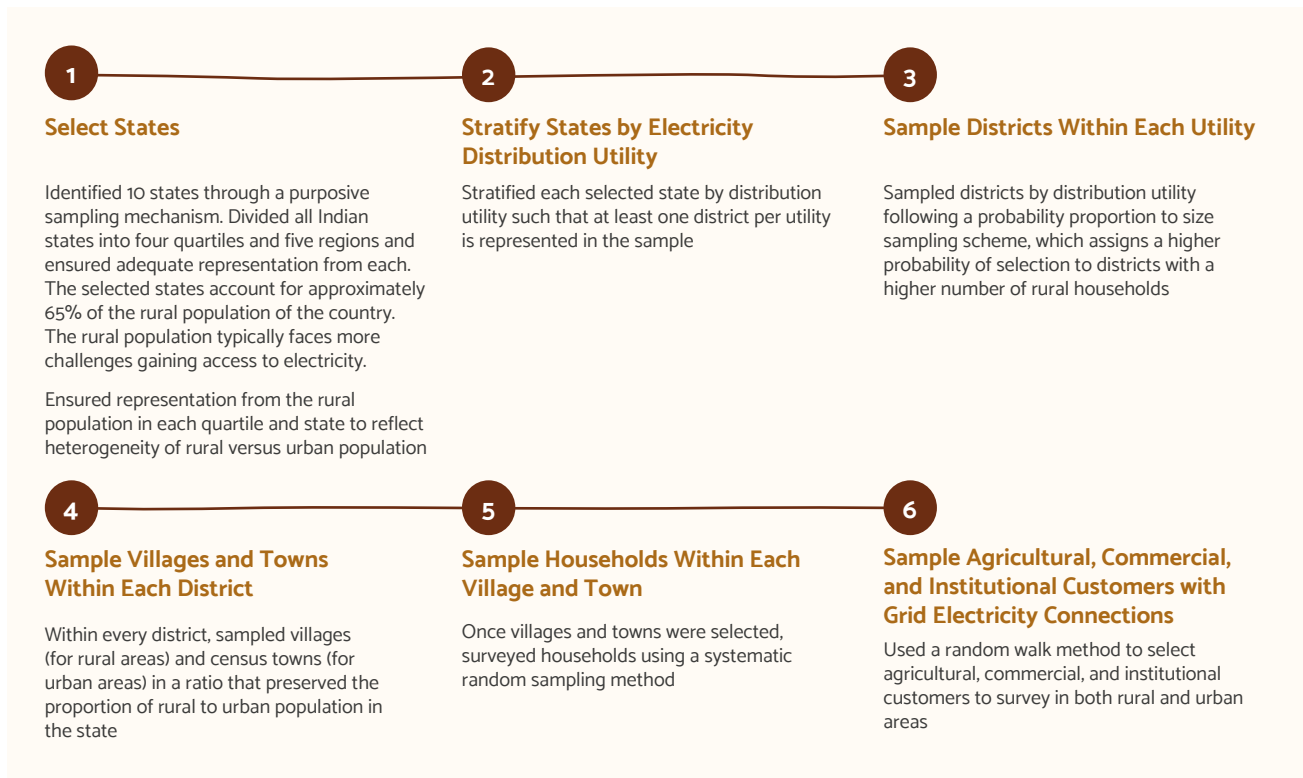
1

Select States

Identified 10 states through a purposive sampling mechanism. Divided all Indian states into four quartiles and five regions and ensured adequate representation from each. The selected states account for approximately 65% of the rural population of the country. The rural population typically faces more challenges gaining access to electricity.

Ensured representation from the rural population in each quartile and state to reflect heterogeneity of rural versus urban population

2

Stratify States by Electricity Distribution Utility

Stratified each selected state by distribution utility such that at least one district per utility is represented in the sample

3

Sample Districts Within Each Utility

Sampled districts by distribution utility following a probability proportion to size sampling scheme, which assigns a higher probability of selection to districts with a higher number of rural households

4

Sample Villages and Towns Within Each District

Within every district, sampled villages (for rural areas) and census towns (for urban areas) in a ratio that preserved the proportion of rural to urban population in the state

5

Sample Households Within Each Village and Town

Once villages and towns were selected, surveyed households using a systematic random sampling method

6

Sample Agricultural, Commercial, and Institutional Customers with Grid Electricity Connections

Used a random walk method to select agricultural, commercial, and institutional customers to survey in both rural and urban areas